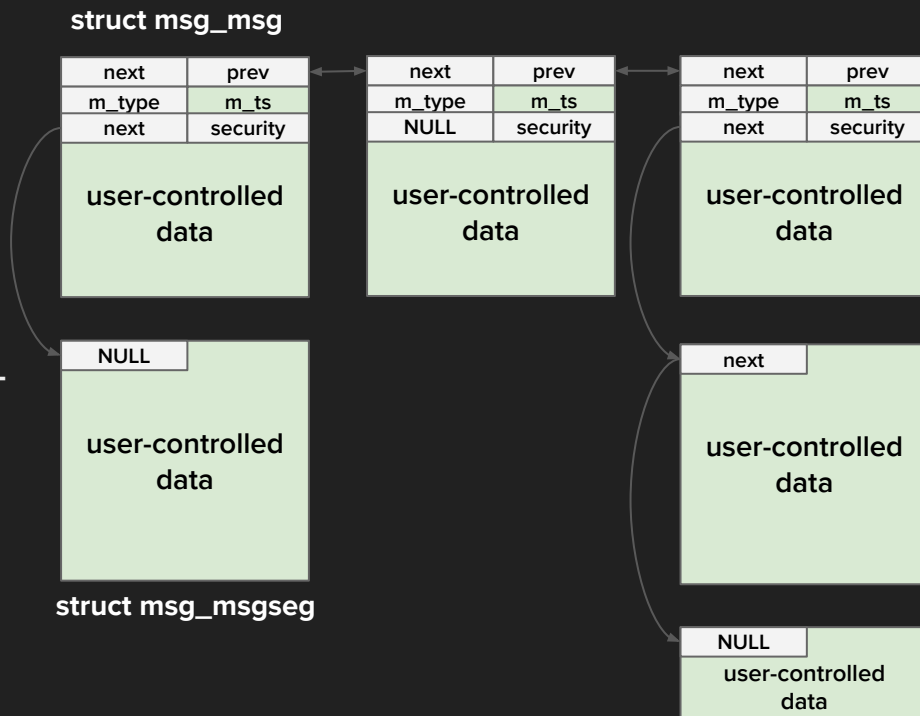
struct msg_msg

| next | prev |
|---|---|
| m_type | m_ts |
| next | security |

user-controlled data

| next | prev |
|---|---|
| m_type | m_ts |
| NULL | security |

user-controlled data

| next | prev |
|---|---|
| m_type | m_ts |
| next | security |

user-controlled data

NULL

user-controlled data

struct msg_msgseg

next

user-controlled data

NULL

user-controlled data